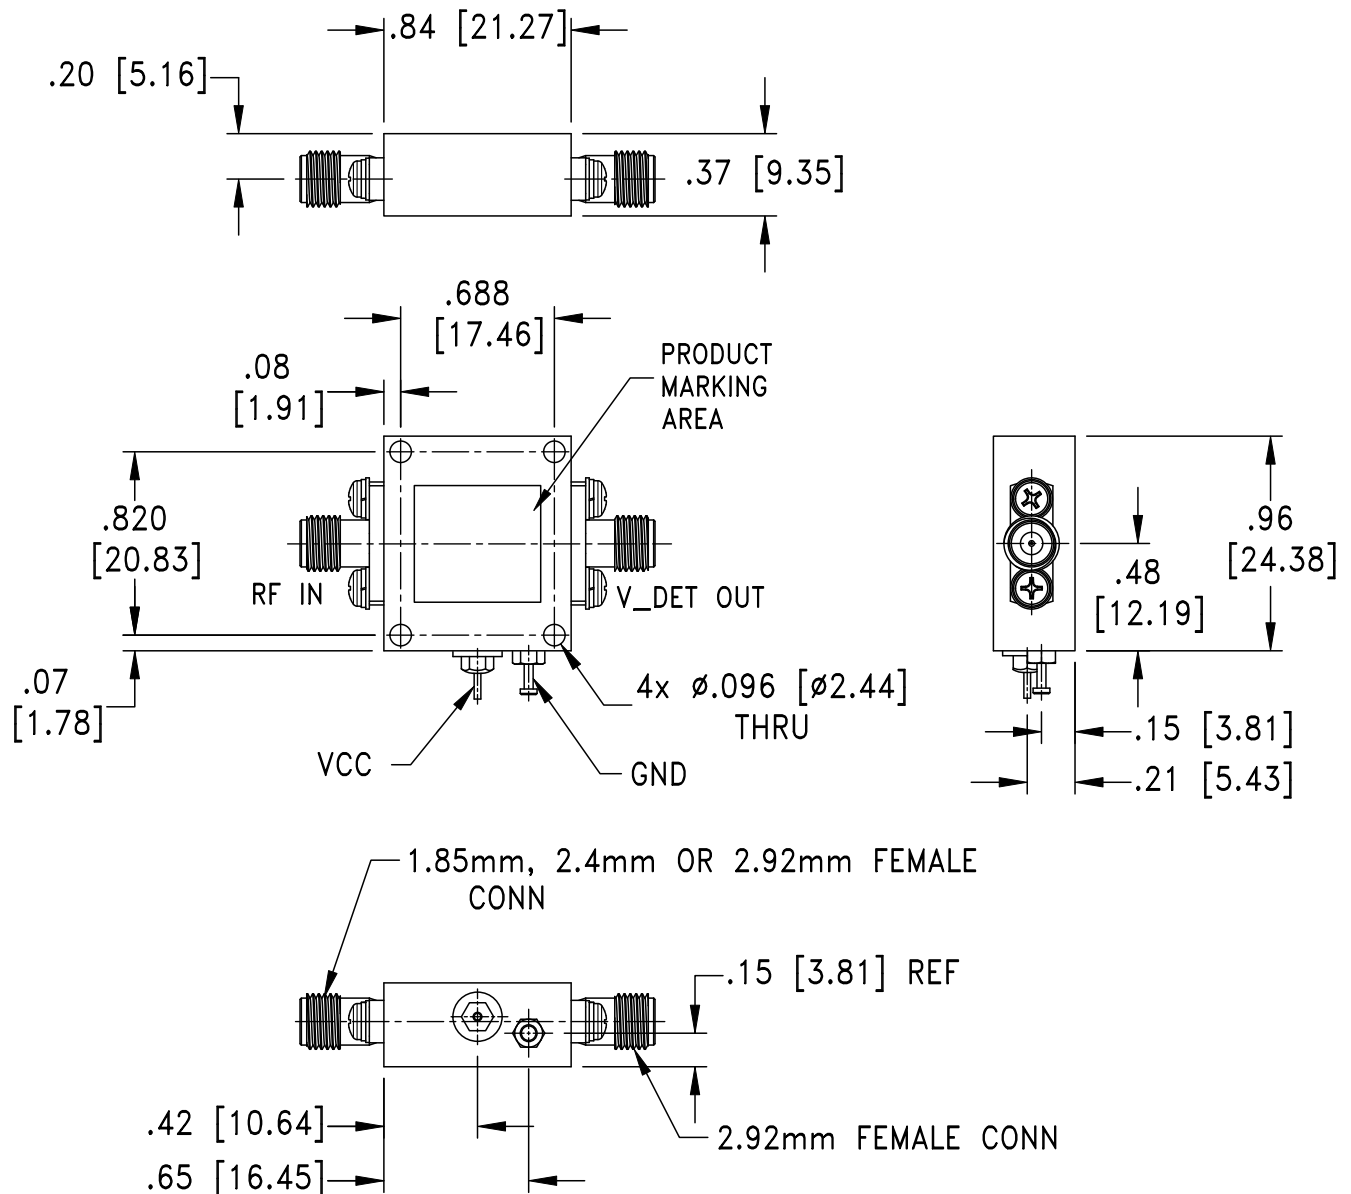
.84 [21.27]

.20 [5.16]

.37 [9.35]

.688 [17.46]

.08 [1.91]

PRODUCT MARKING AREA

.820 [20.83]

RF IN

V_DET OUT

.07 [1.78]

4x ø.096 [ø2.44] THRU

VCC

GND

.96 [24.38]

.48 [12.19]

.15 [3.81]

.21 [5.43]

1.85mm, 2.4mm OR 2.92mm FEMALE CONN

.15 [3.81] REF

.42 [10.64]

.65 [16.45]

2.92mm FEMALE CONN